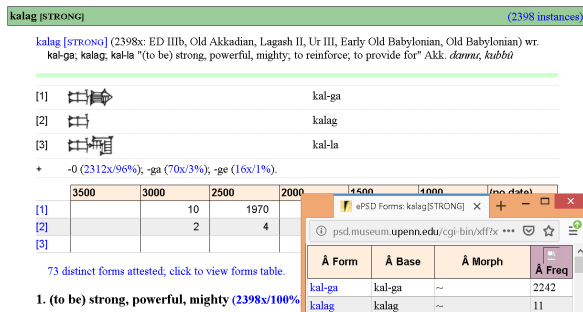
kalag [STRONG] (2398 instances)

kalag [STRONG] (2398x: ED IIIb, Old Akkadian, Lagash II, Ur III, Early Old Babylonian, Old Babylonian) wr. kal-ga; kalag; kal-la "(to be) strong, powerful, mighty; to reinforce; to provide for" Akk. dannu; kubbû

[1] kal-ga
[2] kalag
[3] kal-la

+ -0 (2312x/96%); -ga (70x/3%); -ge (16x/1%).

| | 3500 | 3000 | 2500 | 2000 | 1500 | 1000 | (no date) |
|---|---|---|---|---|---|---|---|
| [1] | | 10 | 1970 | | | | |
| [2] | | 2 | 4 | | | | |
| [3] | | | | | | | |

73 distinct forms attested; click to view forms table.

1. (to be) strong, powerful, mighty (2398x/100%

ePSD Forms: kalag[STRONG]

psd.museum.upenn.edu/cgi-bin/xff?x

| Â Form | Â Base | Â Morph | Â Freq |
|---|---|---|---|
| kal-ga | kal-ga | ~ | 2242 |
| kalag | kalag | ~ | 11 |